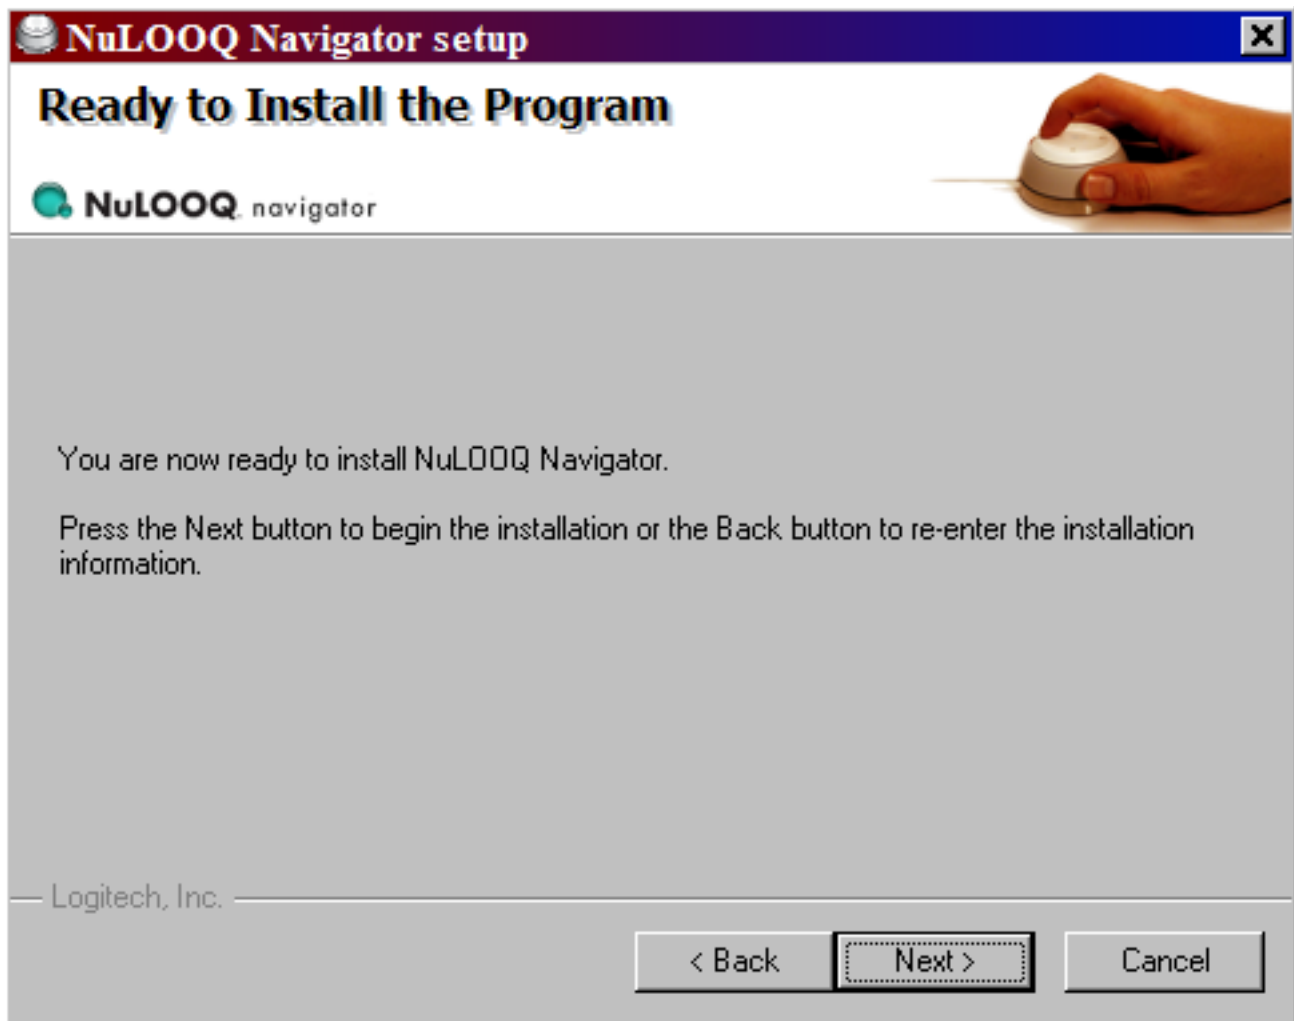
NuLOOQ Navigator setup

Ready to Install the Program

NuLOOQ navigator

You are now ready to install NuLOOQ Navigator.

Press the Next button to begin the installation or the Back button to re-enter the installation information.

Logitech, Inc.

< Back

Next >

Cancel